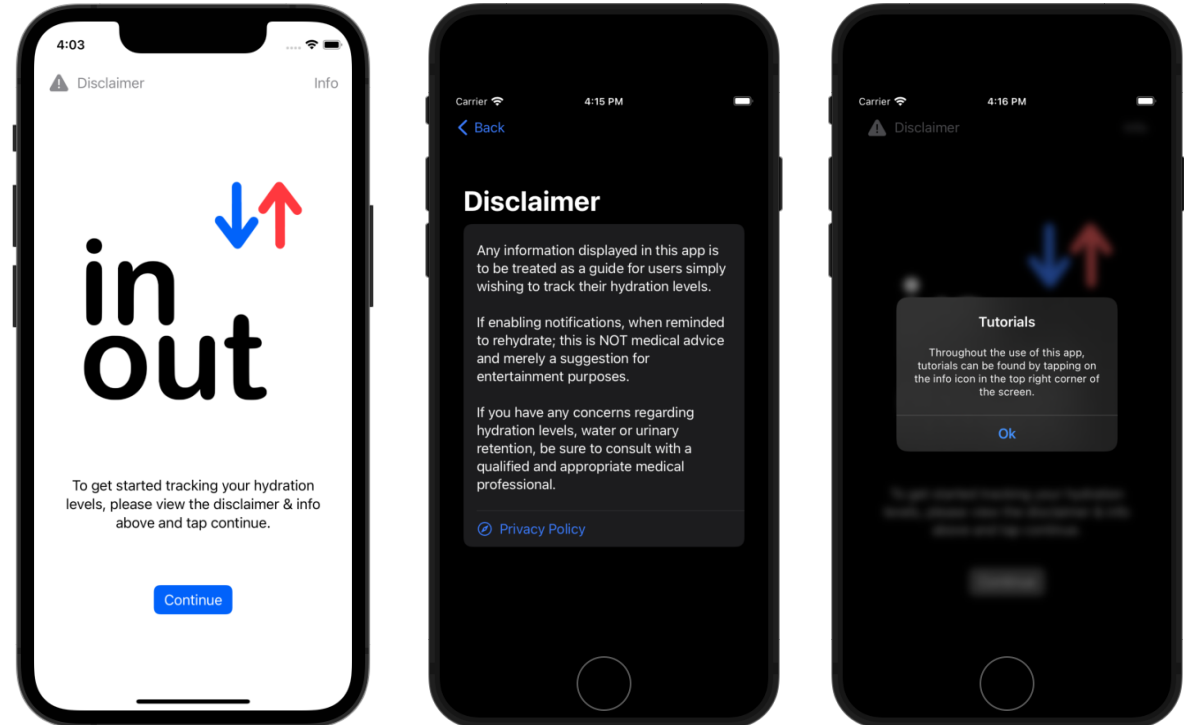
4:03

Disclaimer

Info

in
out

To get started tracking your hydration levels, please view the disclaimer & info above and tap continue.

Continue

Carrier

4:15 PM

Back

Disclaimer

Any information displayed in this app is to be treated as a guide for users simply wishing to track their hydration levels.

If enabling notifications, when reminded to rehydrate; this is NOT medical advice and merely a suggestion for entertainment purposes.

If you have any concerns regarding hydration levels, water or urinary retention, be sure to consult with a qualified and appropriate medical professional.

Privacy Policy

Carrier

4:16 PM

Disclaimer

Tutorials

Throughout the use of this app, tutorials can be found by tapping on the info icon in the top right corner of the screen.

Ok

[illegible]